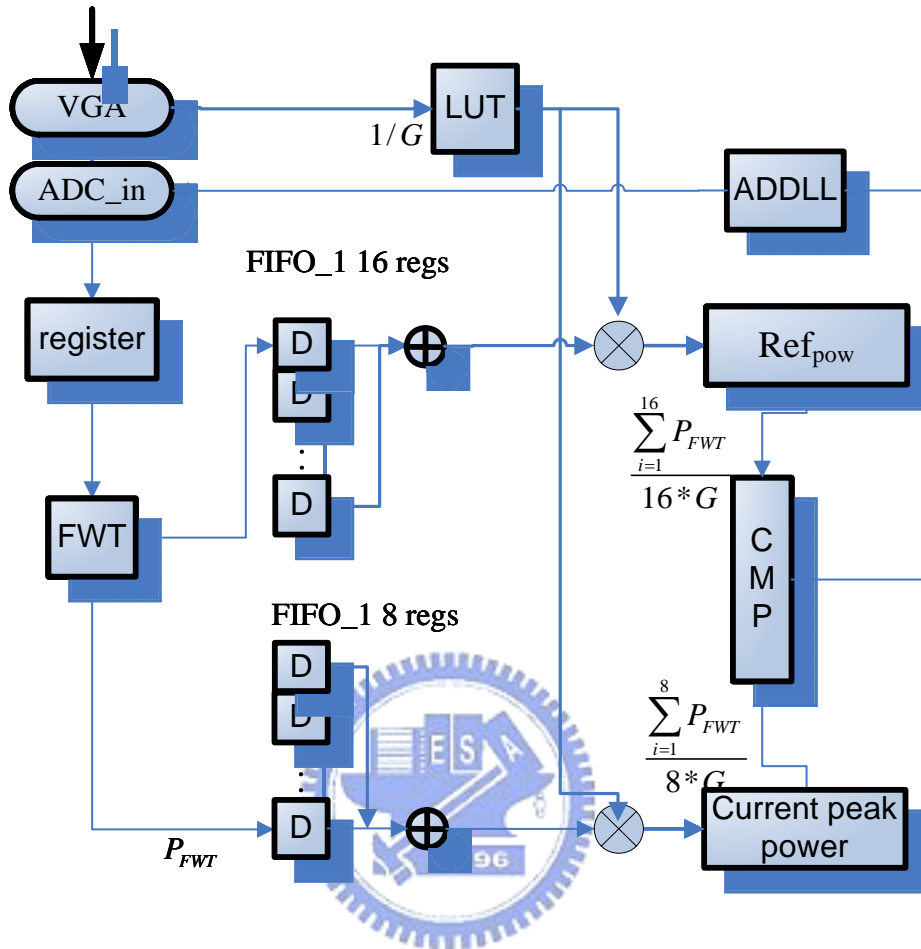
VGA

ADC_in

LUT

$1/G$

ADDLL

FIFO_1 16 regs

register

D

D

D

$\oplus$

$\otimes$

$\text{Ref}_{pow}$

$\frac{\sum_{i=1}^{16} P_{FWT}}{16*G}$

FWT

C
M
P

FIFO_1 8 regs

D

D

D

$\frac{\sum_{i=1}^{8} P_{FWT}}{8*G}$

$P_{FWT}$

$\oplus$

$\otimes$

Current peak power

E S A

1896